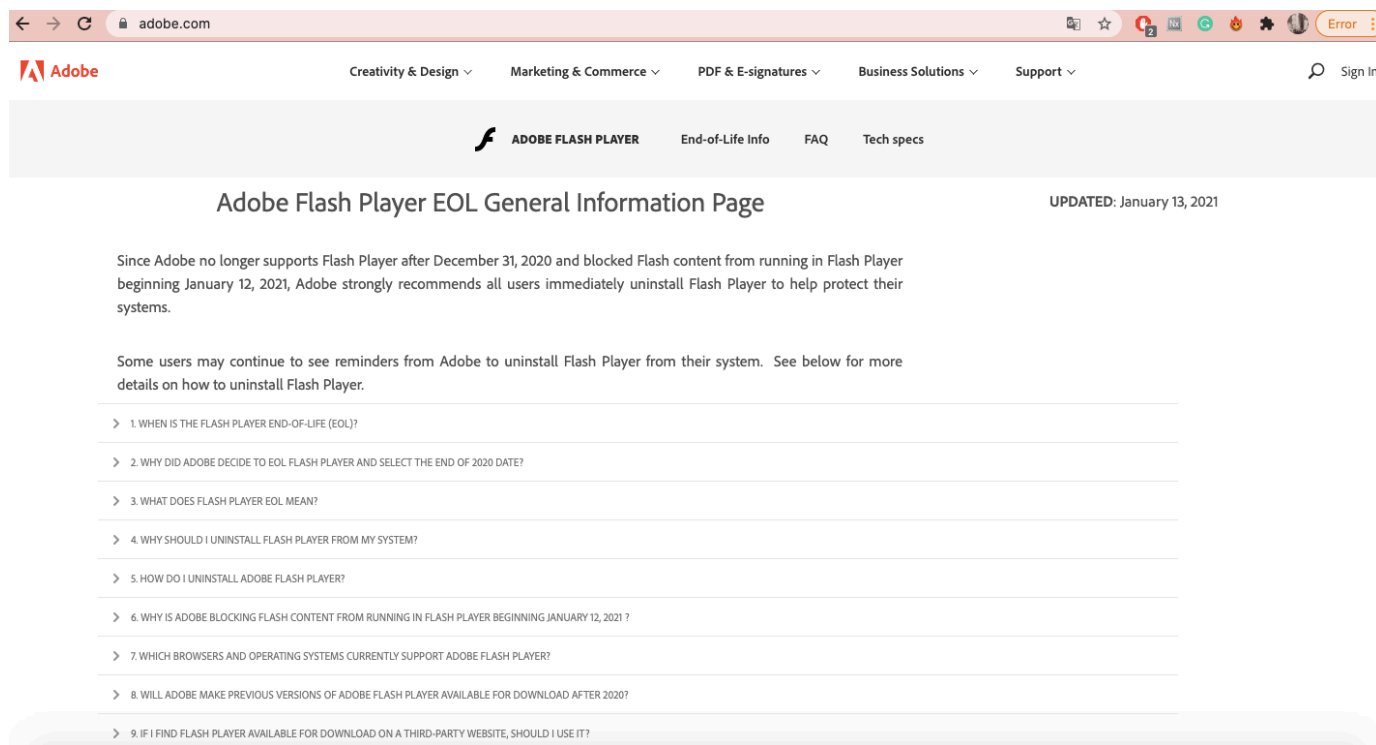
adobe.com

Error

Adobe

Creativity & Design

Marketing & Commerce

PDF & E-signatures

Business Solutions

Support

Sign In

ADOBE FLASH PLAYER

End-of-Life Info

FAQ

Tech specs

Adobe Flash Player EOL General Information Page

UPDATED: January 13, 2021

Since Adobe no longer supports Flash Player after December 31, 2020 and blocked Flash content from running in Flash Player beginning January 12, 2021, Adobe strongly recommends all users immediately uninstall Flash Player to help protect their systems.

Some users may continue to see reminders from Adobe to uninstall Flash Player from their system. See below for more details on how to uninstall Flash Player.

1. WHEN IS THE FLASH PLAYER END-OF-LIFE (EOL)?

2. WHY DID ADOBE DECIDE TO EOL FLASH PLAYER AND SELECT THE END OF 2020 DATE?

3. WHAT DOES FLASH PLAYER EOL MEAN?

4. WHY SHOULD I UNINSTALL FLASH PLAYER FROM MY SYSTEM?

5. HOW DO I UNINSTALL ADOBE FLASH PLAYER?

6. WHY IS ADOBE BLOCKING FLASH CONTENT FROM RUNNING IN FLASH PLAYER BEGINNING JANUARY 12, 2021 ?

7. WHICH BROWSERS AND OPERATING SYSTEMS CURRENTLY SUPPORT ADOBE FLASH PLAYER?

8. WILL ADOBE MAKE PREVIOUS VERSIONS OF ADOBE FLASH PLAYER AVAILABLE FOR DOWNLOAD AFTER 2020?

9. IF I FIND FLASH PLAYER AVAILABLE FOR DOWNLOAD ON A THIRD-PARTY WEBSITE, SHOULD I USE IT?